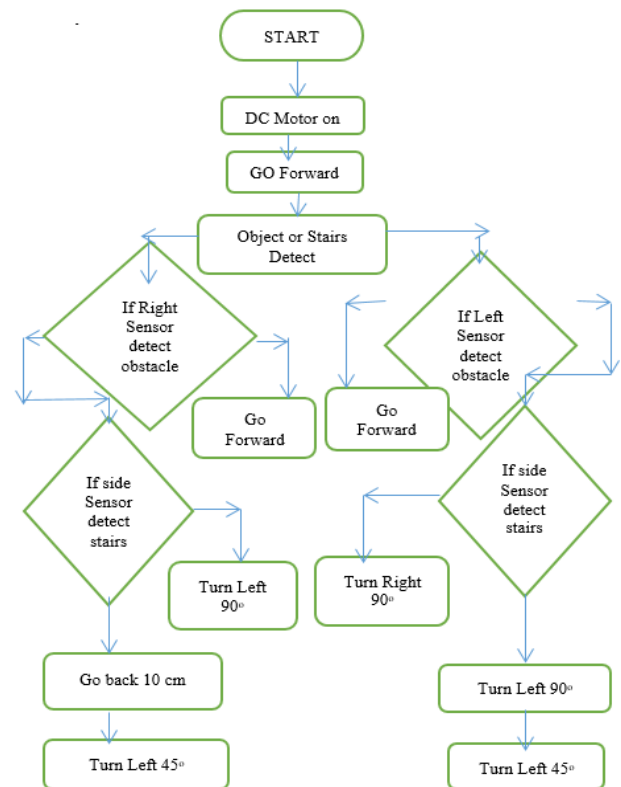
START

DC Motor on

GO Forward

Object or Stairs Detect

If Right Sensor detect obstacle

Go Forward

If side Sensor detect stairs

Turn Left 90$^{o}$

Go back 10 cm

Turn Left 45$^{o}$

Go Forward

If Left Sensor detect obstacle

If side Sensor detect stairs

Turn Right 90$^{o}$

Turn Left 90$^{o}$

Turn Left 45$^{o}$